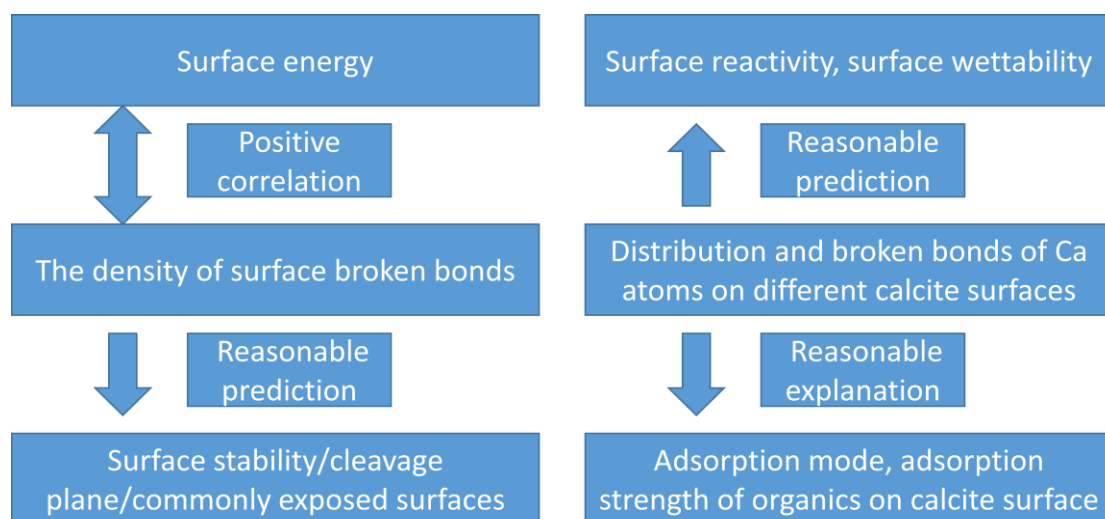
Surface energy

Positive correlation

The density of surface broken bonds

Reasonable prediction

Surface stability/cleavage plane/commonly exposed surfaces

Surface reactivity, surface wettability

Reasonable prediction

Distribution and broken bonds of Ca atoms on different calcite surfaces

Reasonable explanation

Adsorption mode, adsorption strength of organics on calcite surface